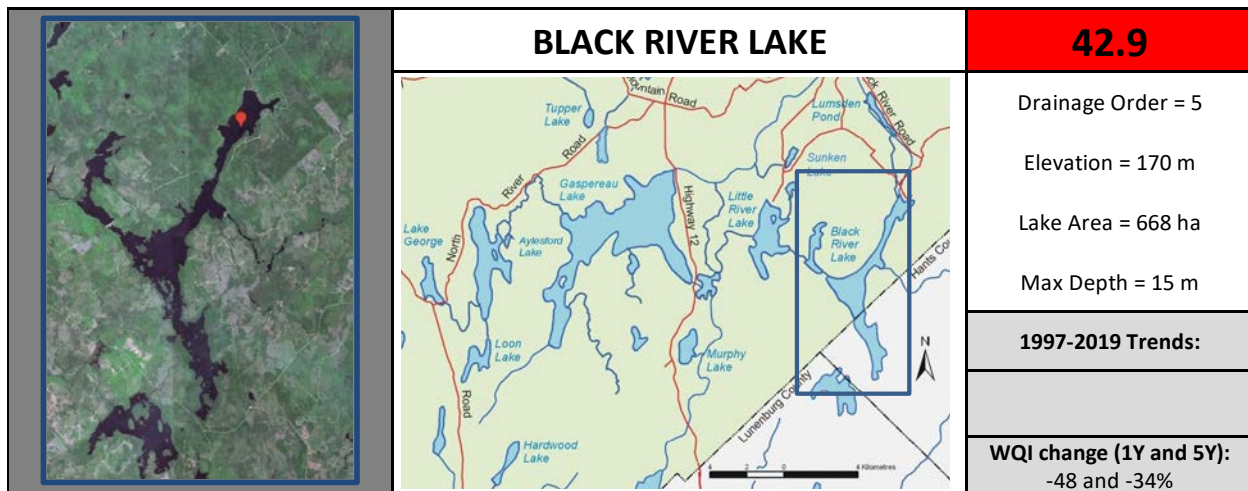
BLACK RIVER LAKE

42.9

Tupper Lake
Mountain Road
Lumsden Pond
Black River Road
Sunken Lake
North River Road
Gaspereau Lake
Highway 12
Little River Lake
Lake George
Aylesford Lake
Black River Lake
Hants Co
Loon Lake
Murphy Lake
N
Road
Lunenburg County
Hardwood Lake
4 2 0 4 Kilometres

Drainage Order = 5

Elevation = 170 m

Lake Area = 668 ha

Max Depth = 15 m

1997-2019 Trends:

WQI change (1Y and 5Y):
-48 and -34%